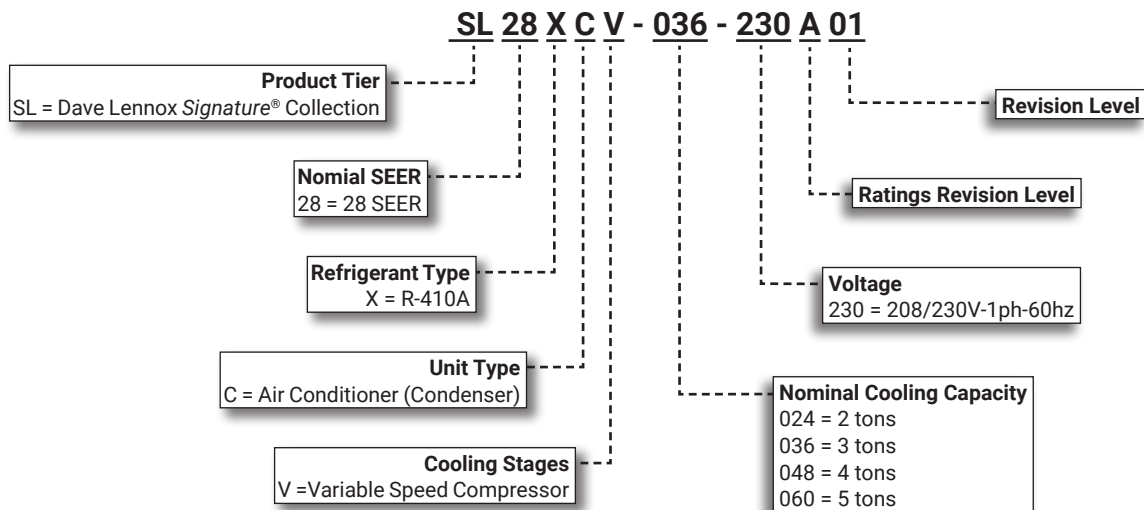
SL 28 X C V - 036 - 230 A 01

Product Tier
SL = Dave Lennox Signature® Collection

Nomial SEER
28 = 28 SEER

Refrigerant Type
X = R-410A

Unit Type
C = Air Conditioner (Condenser)

Cooling Stages
V =Variable Speed Compressor

Revision Level

Ratings Revision Level

Voltage
230 = 208/230V-1ph-60hz

Nominal Cooling Capacity
024 = 2 tons
036 = 3 tons
048 = 4 tons
060 = 5 tons